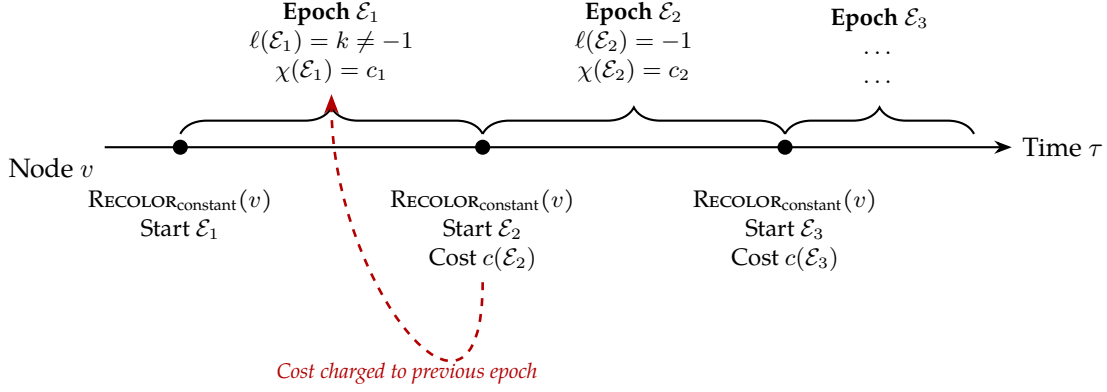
**Epoch** $\mathcal{E}_1$
$\ell(\mathcal{E}_1) = k \neq -1$
$\chi(\mathcal{E}_1) = c_1$

**Epoch** $\mathcal{E}_2$
$\ell(\mathcal{E}_2) = -1$
$\chi(\mathcal{E}_2) = c_2$

**Epoch** $\mathcal{E}_3$
$\dots$
$\dots$

Node $v$

Time $\tau$

$\text{Recolor}_{\text{constant}}(v)$
Start $\mathcal{E}_1$

$\text{Recolor}_{\text{constant}}(v)$
Start $\mathcal{E}_2$
Cost $c(\mathcal{E}_2)$

$\text{Recolor}_{\text{constant}}(v)$
Start $\mathcal{E}_3$
Cost $c(\mathcal{E}_3)$

*Cost charged to previous epoch*